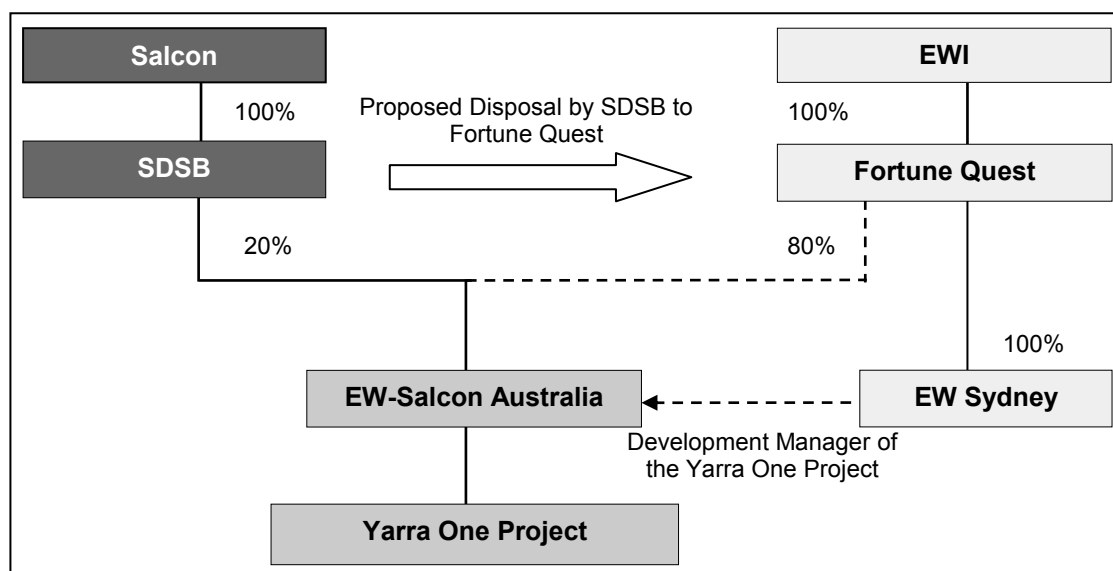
Salcon

100%

SDSB

20%

Proposed Disposal by SDSB to Fortune Quest

EWI

100%

Fortune Quest

80%

100%

EW-Salcon Australia

EW Sydney

Development Manager of the Yarra One Project

Yarra One Project